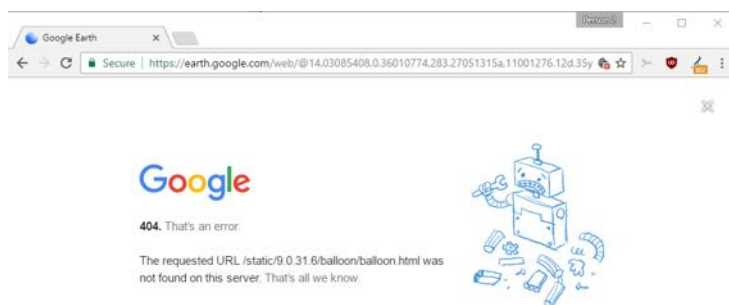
Person 0
Google Earth ×
Secure | https://earth.google.com/web/@14.03085408,0.36010774,283.27051315a,11001276.12d,35y

Google

404. That's an error.

The requested URL /static/9.0.31.6/balloon/balloon.html was not found on this server. That's all we know.